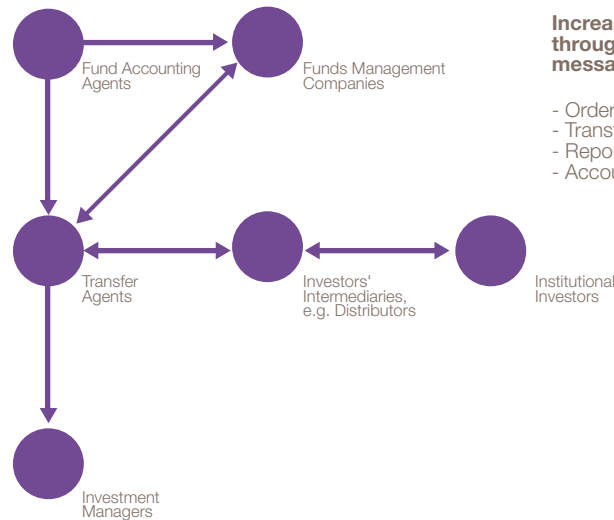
Fund Accounting Agents

Funds Management Companies

Increa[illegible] throug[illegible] messa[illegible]

- Order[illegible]
- Trans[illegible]
- Repo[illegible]
- Accou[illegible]

Transfer Agents

Investors' Intermediaries, e.g. Distributors

Institutional Investors

Investment Managers